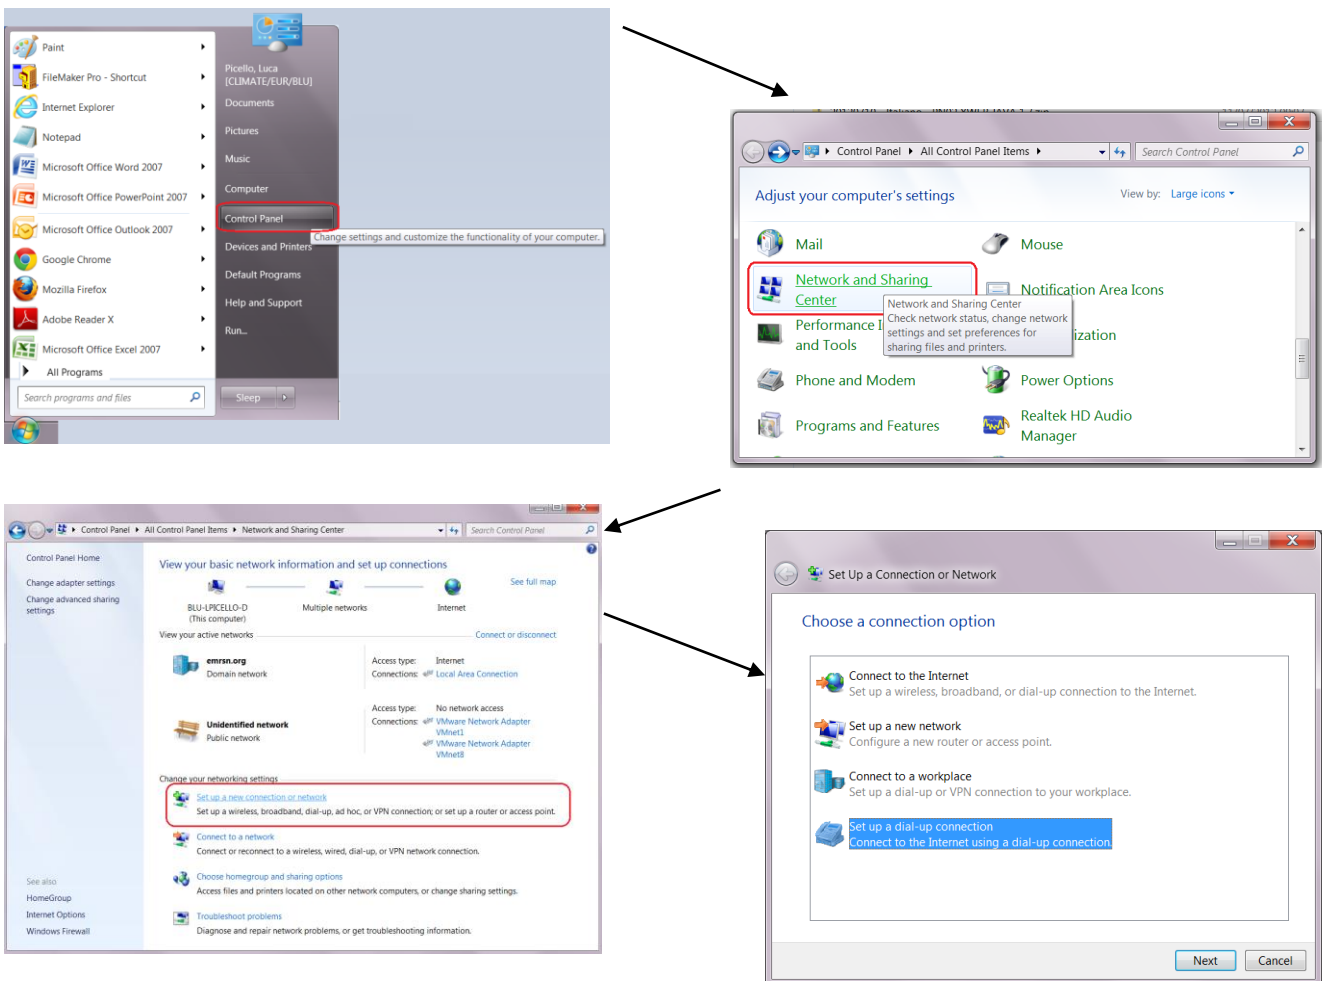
Paint
FileMaker Pro - Shortcut
Internet Explorer
Notepad
Microsoft Office Word 2007
Microsoft Office PowerPoint 2007
Microsoft Office Outlook 2007
Google Chrome
Mozilla Firefox
Adobe Reader X
Microsoft Office Excel 2007
All Programs
Search programs and files

Picello, Luca [CLIMATE/EUR/BLU]
Documents
Pictures
Music
Computer
Control Panel
Devices and Printers
Default Programs
Help and Support
Run...
Sleep
Change settings and customize the functionality of your computer.

Control Panel ▸ All Control Panel Items ▸
Search Control Panel
Adjust your computer's settings
View by: Large icons
Mail
Mouse
Network and Sharing Center
Notification Area Icons
Network and Sharing Center
Check network status, change network settings and set preferences for sharing files and printers.
Performance I and Tools
ization
Phone and Modem
Power Options
Programs and Features
Realtek HD Audio Manager

Control Panel ▸ All Control Panel Items ▸ Network and Sharing Center
Search Control Panel
Control Panel Home
Change adapter settings
Change advanced sharing settings
View your basic network information and set up connections
See full map
BLU-LPICELLO-D (This computer)
Multiple networks
Internet
View your active networks
Connect or disconnect
emrsn.org
Domain network
Access type: Internet
Connections: Local Area Connection
Unidentified network
Public network
Access type: No network access
Connections: VMware Network Adapter VMnet1
VMware Network Adapter VMnet8
Change your networking settings
Set up a new connection or network
Set up a wireless, broadband, dial-up, ad hoc, or VPN connection; or set up a router or access point.
Connect to a network
Connect or reconnect to a wireless, wired, dial-up, or VPN network connection.
Choose homegroup and sharing options
Access files and printers located on other network computers, or change sharing settings.
Troubleshoot problems
Diagnose and repair network problems, or get troubleshooting information.
See also
HomeGroup
Internet Options
Windows Firewall

Set Up a Connection or Network
Choose a connection option
Connect to the Internet
Set up a wireless, broadband, or dial-up connection to the Internet.
Set up a new network
Configure a new router or access point.
Connect to a workplace
Set up a dial-up or VPN connection to your workplace.
Set up a dial-up connection
Connect to the Internet using a dial-up connection.
Next
Cancel